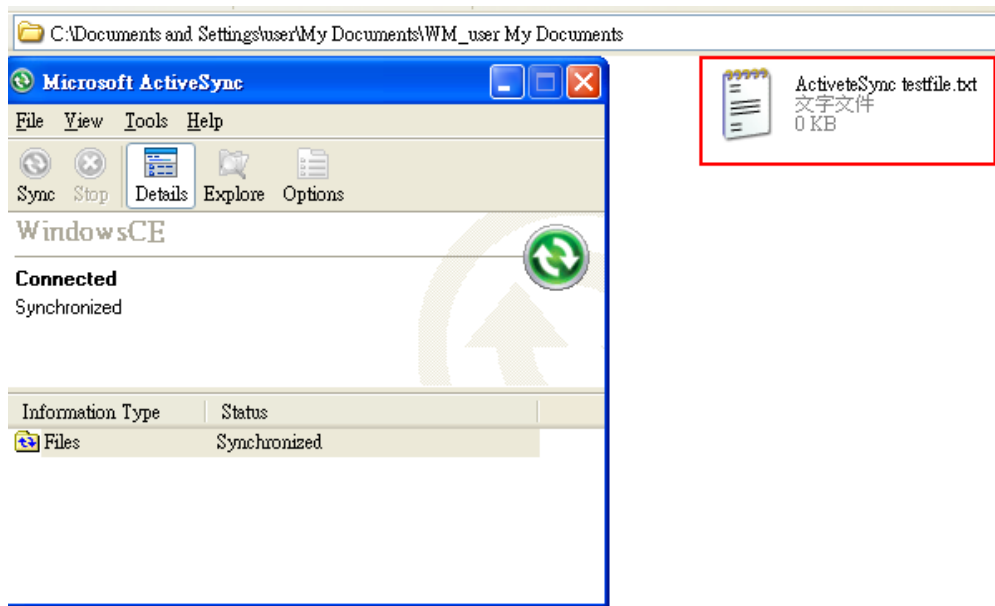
C:\Documents and Settings\user\My Documents\WM_user My Documents

Microsoft ActiveSync

File View Tools Help

Sync Stop Details Explore Options

WindowsCE

Connected
Synchronized

| Information Type | Status |
|---|---|
| Files | Synchronized |

ActiveteSync testfile.txt
文字文件
0 KB